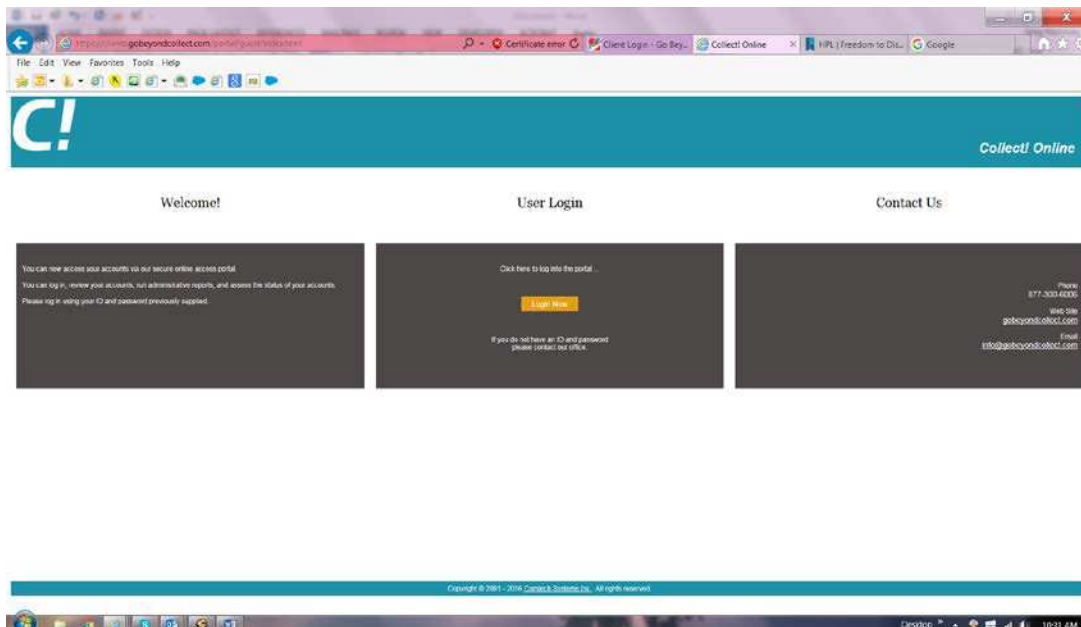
https://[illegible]gobeyondcollect.com/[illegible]

Certificate error

Client Login - Go Bey...

Collect! Online

HPL | Freedom to Dis...

Google

File Edit View Favorites Tools Help

C!

Collect! Online

Welcome!

User Login

Contact Us

You can now access your accounts via our secure online access portal.

You can log in, review your accounts, run administrative reports, and assess the status of your accounts.

Please log in using your ID and password previously supplied.

Click here to log into the portal...

Login Now

If you do not have an ID and password please contact our office.

Phone
877-300-6006

Web Site
gobeyondcollect.com

Email
info@gobeyondcollect.com

Copyright © 2001 - 2016 Comtech Systems Inc. All rights reserved.

Desktop

10:31 AM